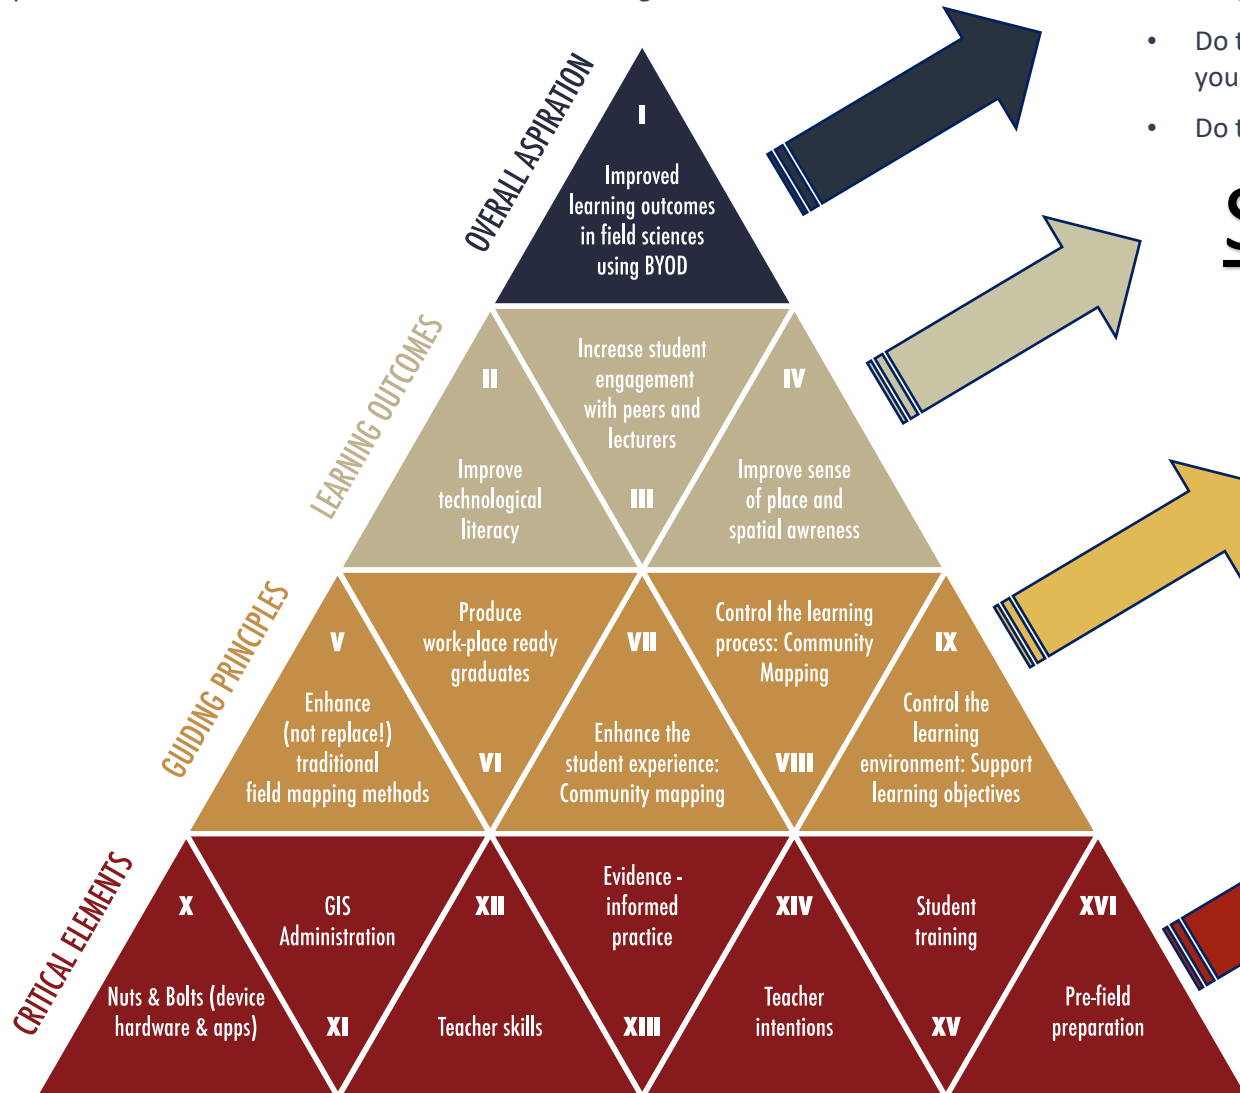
OVERALL ASPIRATION

I

Improved learning outcomes in field sciences using BYOD

LEARNING OUTCOMES

II

Improve technological literacy

Increase student engagement with peers and lecturers

III

IV

Improve sense of place and spatial awreness

GUIDING PRINCIPLES

V

Enhance (not replace!) traditional field mapping methods

Produce work-place ready graduates

VI

VII

Enhance the student experience: Community mapping

Control the learning process: Community Mapping

VIII

IX

Control the learning environment: Support learning objectives

CRITICAL ELEMENTS

X

Nuts & Bolts (device hardware & apps)

GIS Administration

XI

XII

Teacher skills

Evidence - informed practice

XIII

XIV

Teacher intentions

Student training

XV

XVI

Pre-field preparation

• Do t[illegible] you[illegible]

• Do t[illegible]

S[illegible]